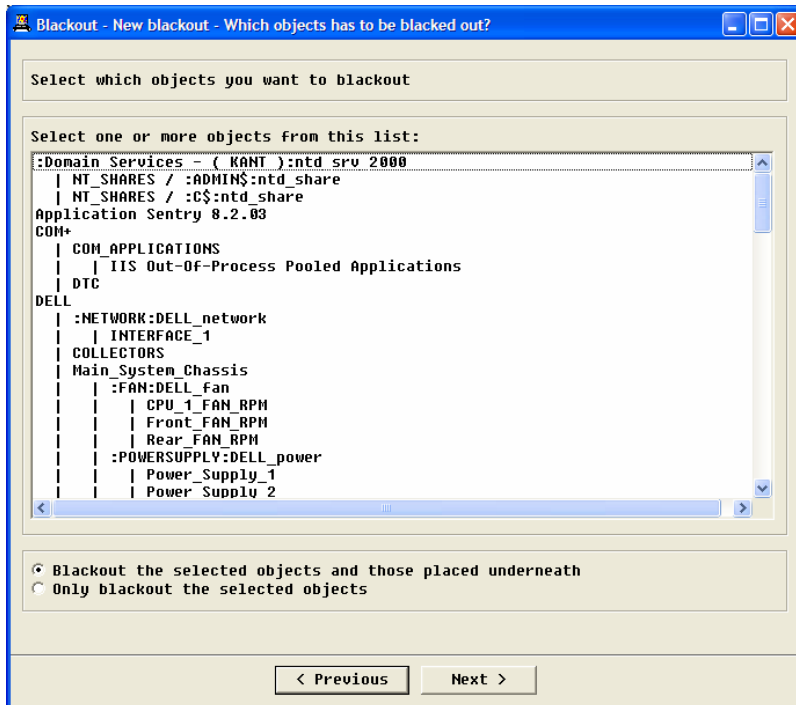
Blackout - New blackout - Which objects has to be blacked out?

Select which objects you want to blackout

Select one or more objects from this list:

:Domain Services - ( KANT ):ntd srv 2000
| NT_SHARES / :ADMIN$:ntd_share
| NT_SHARES / :C$:ntd_share
Application Sentry 8.2.03
COM+
| COM_APPLICATIONS
| | IIS Out-Of-Process Pooled Applications
| DTC
DELL
| :NETWORK:DELL_network
| | INTERFACE_1
| COLLECTORS
| Main_System_Chassis
| | :FAN:DELL_fan
| | | CPU_1_FAN_RPM
| | | Front_FAN_RPM
| | | Rear_FAN_RPM
| | :POWERSUPPLY:DELL_power
| | | Power_Supply_1
| | | Power_Supply_2

Blackout the selected objects and those placed underneath
Only blackout the selected objects

< Previous
Next >